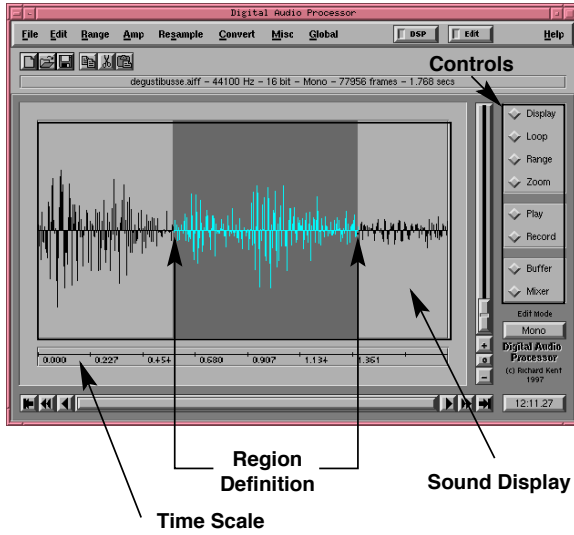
Digital Audio Processor

File Edit Range Amp Resample Convert Misc Global DSP Edit Help

degustibusse.aiff – 44100 Hz – 16 bit – Mono – 77956 frames – 1.768 secs

Controls

Display
Loop
Range
Zoom
Play
Record
Buffer
Mixer

Edit Mode
Mono

Digital Audio Processor
(c) Richard Kent 1997

0.000 0.227 0.454 0.680 0.907 1.134 1.361

+
o
–

12:11.27

Region Definition

Sound Display

Time Scale